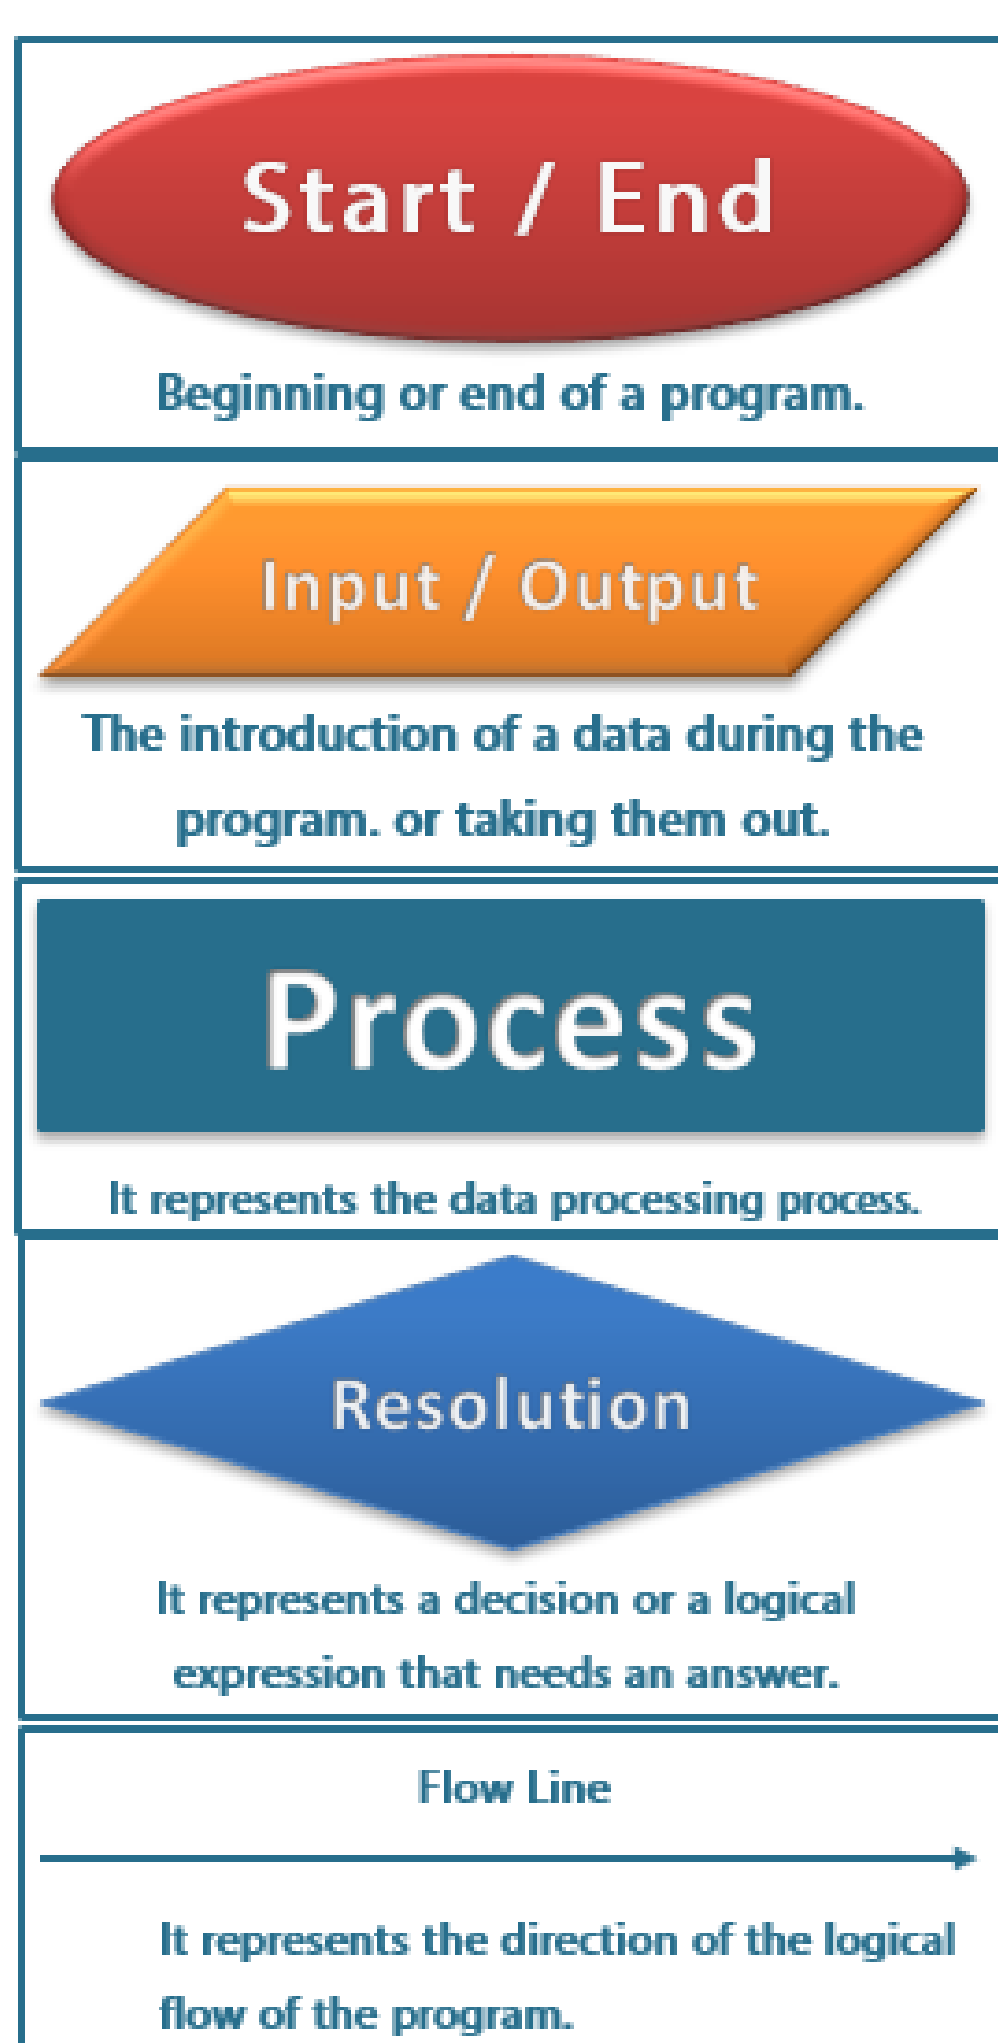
Start / End

Beginning or end of a program.

Input / Output

The introduction of a data during the program. or taking them out.

Process

It represents the data processing process.

Resolution

It represents a decision or a logical expression that needs an answer.

Flow Line

It represents the direction of the logical flow of the program.